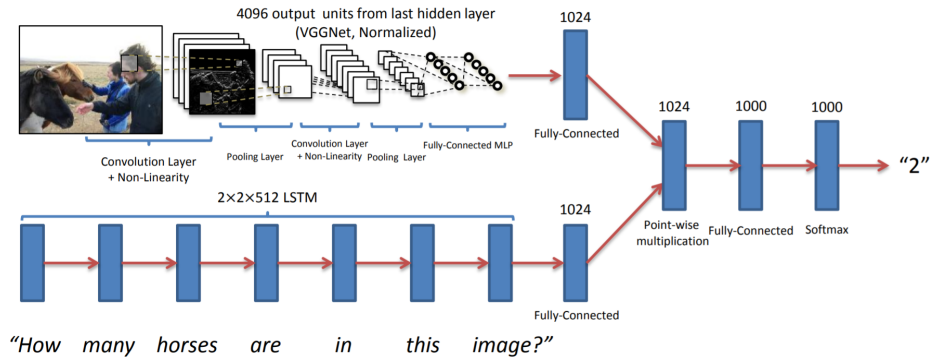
4096 output units from last hidden layer (VGGNet, Normalized)

1024

1024

1000

1000

Convolution Layer + Non-Linearity

Pooling Layer

Convolution Layer + Non-Linearity

Pooling Layer

Fully-Connected MLP

Fully-Connected

"2"

2×2×512 LSTM

1024

Point-wise multiplication

Fully-Connected

Softmax

Fully-Connected

"How many horses are in this image?"